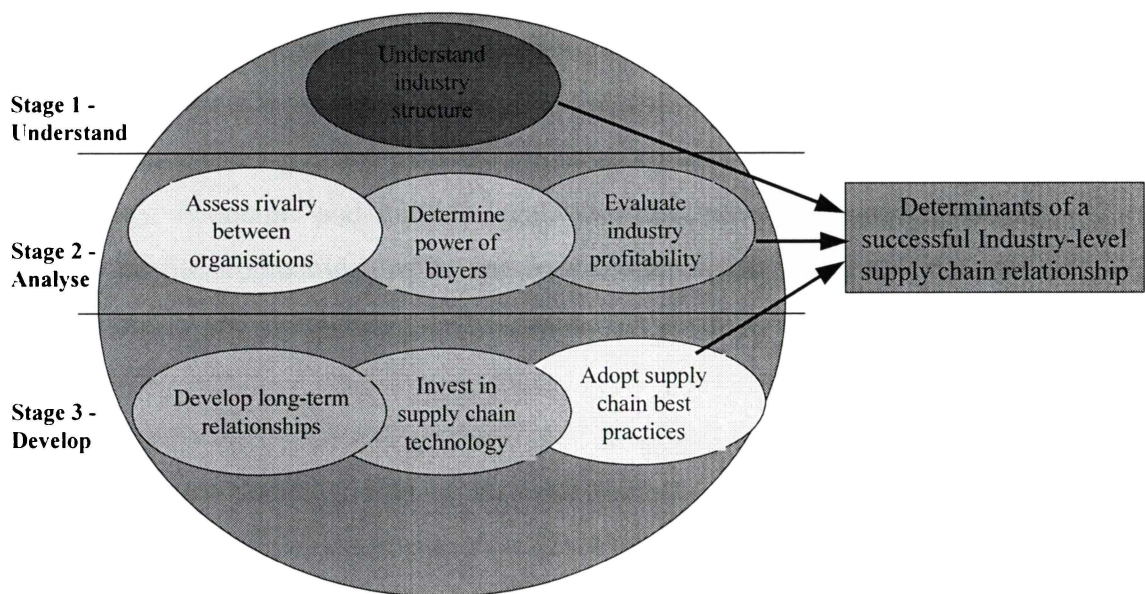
Stage 1 - Understand

Understand industry structure

Stage 2 - Analyse

Assess rivalry between organisations

Determine power of buyers

Evaluate industry profitability

Stage 3 - Develop

Develop long-term relationships

Invest in supply chain technology

Adopt supply chain best practices

Determinants of a successful Industry-level supply chain relationship